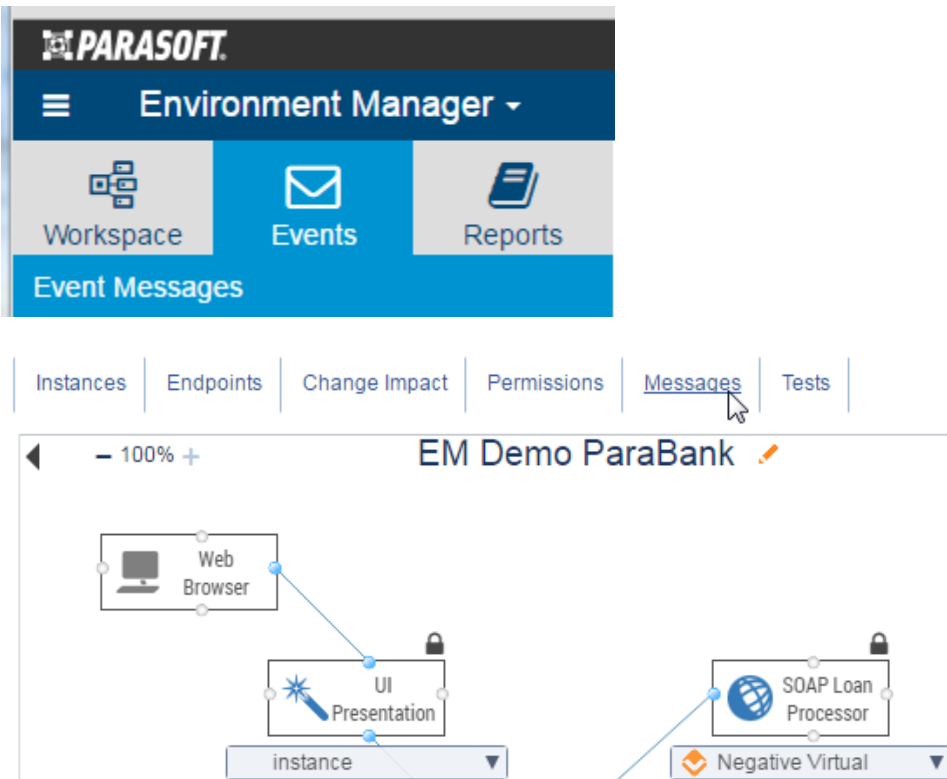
PARASOFT.

Environment Manager

Workspace

Events

Reports

Event Messages

Instances

Endpoints

Change Impact

Permissions

Messages

Tests

− 100% +

EM Demo ParaBank

Web Browser

UI Presentation

instance

SOAP Loan Processor

Negative Virtual